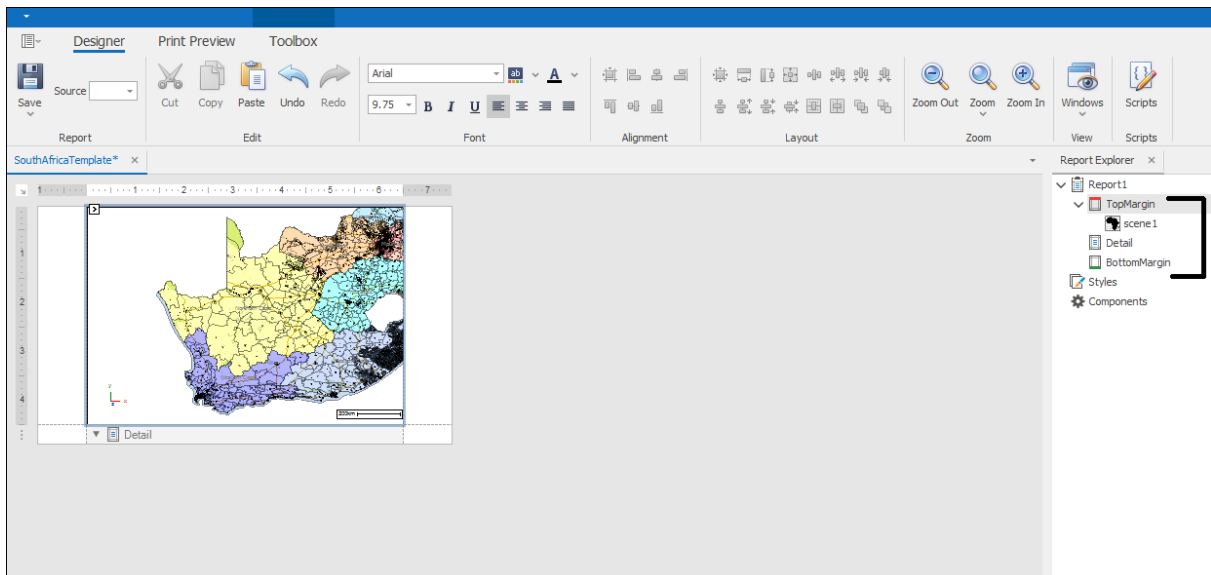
Designer Print Preview Toolbox

Save Source Report

Cut Copy Paste Undo Redo Edit

Arial 9.75 B I U Font

Alignment

Layout

Zoom Out Zoom Zoom In Zoom

Windows View

Scripts Scripts

SouthAfricaTemplate* ×

1 2 3 4 5 6 7

1 2 3 4

200km

Detail

Report Explorer ×

Report1
TopMargin
scene1
Detail
BottomMargin
Styles
Components